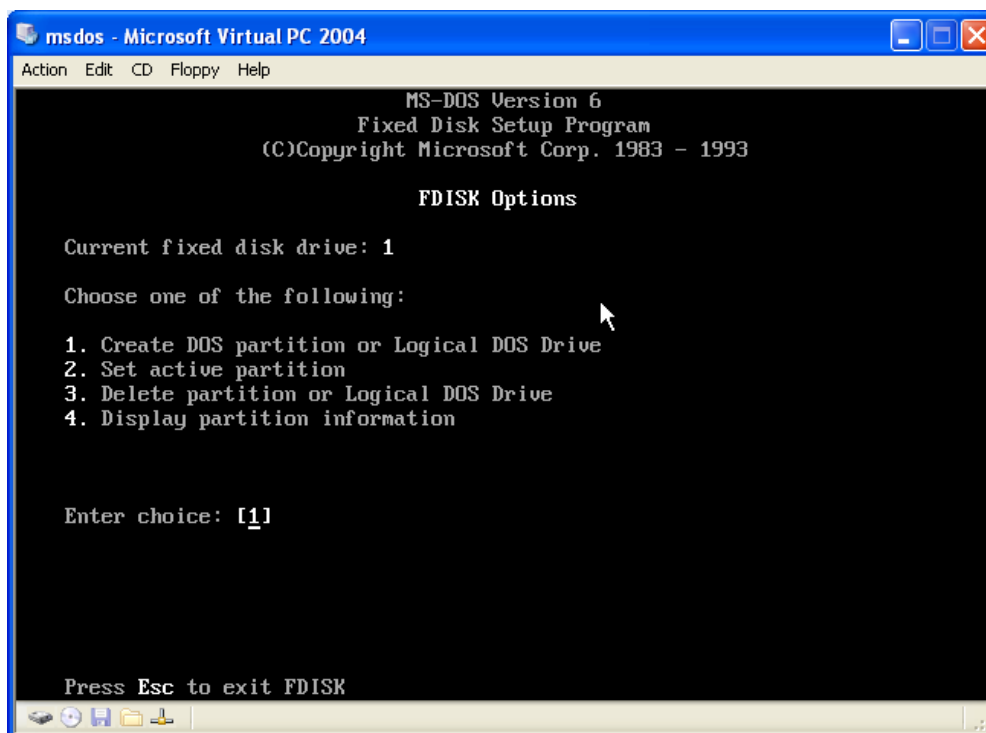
msdos - Microsoft Virtual PC 2004

Action Edit CD Floppy Help

MS-DOS Version 6
Fixed Disk Setup Program
(C)Copyright Microsoft Corp. 1983 - 1993

FDISK Options

Current fixed disk drive: 1

Choose one of the following:

1. Create DOS partition or Logical DOS Drive
2. Set active partition
3. Delete partition or Logical DOS Drive
4. Display partition information

Enter choice: [1]

Press Esc to exit FDISK